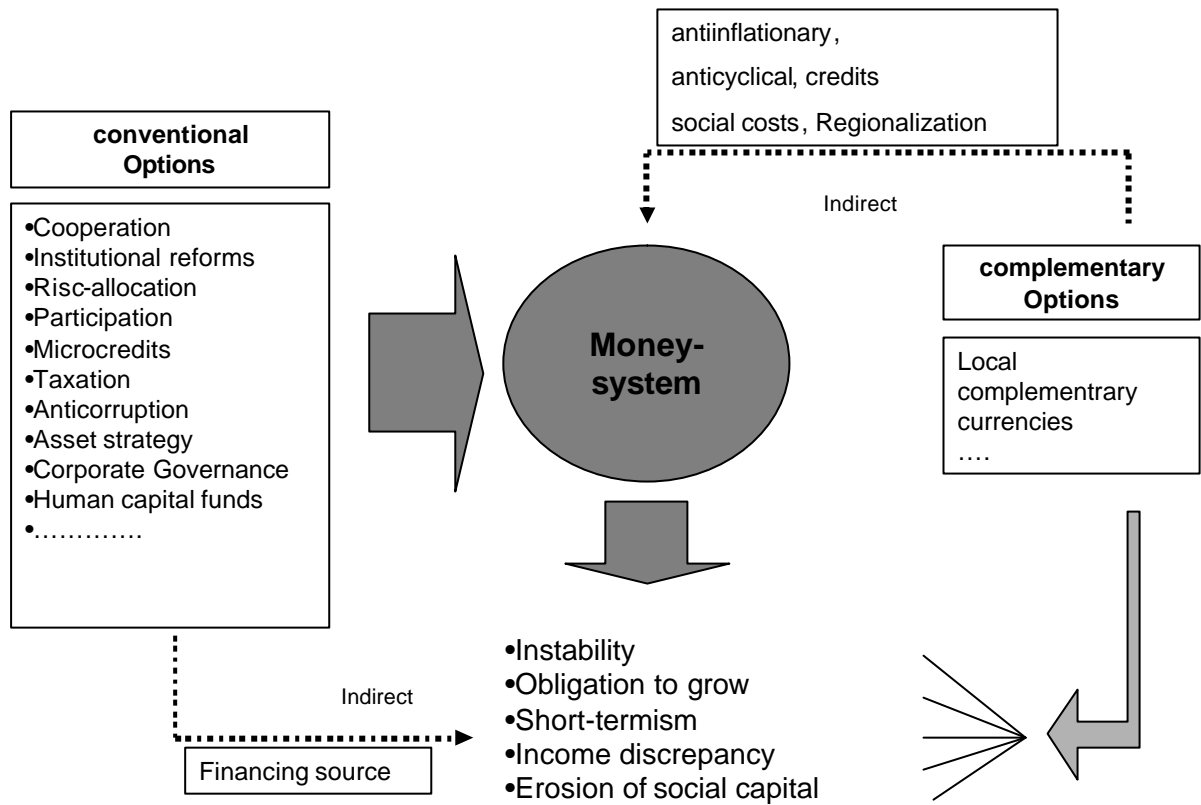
antiinflationary,
anticyclical, credits
social costs, Regionalization

conventional
Options

•Cooperation
•Institutional reforms
•Risc-allocation
•Participation
•Microcredits
•Taxation
•Anticorruption
•Asset strategy
•Corporate Governance
•Human capital funds
•…………

Indirect

Money-
system

complementary
Options

Local
complementrary
currencies
….

Indirect

•Instability
•Obligation to grow
•Short-termism
•Income discrepancy
•Erosion of social capital

Financing source